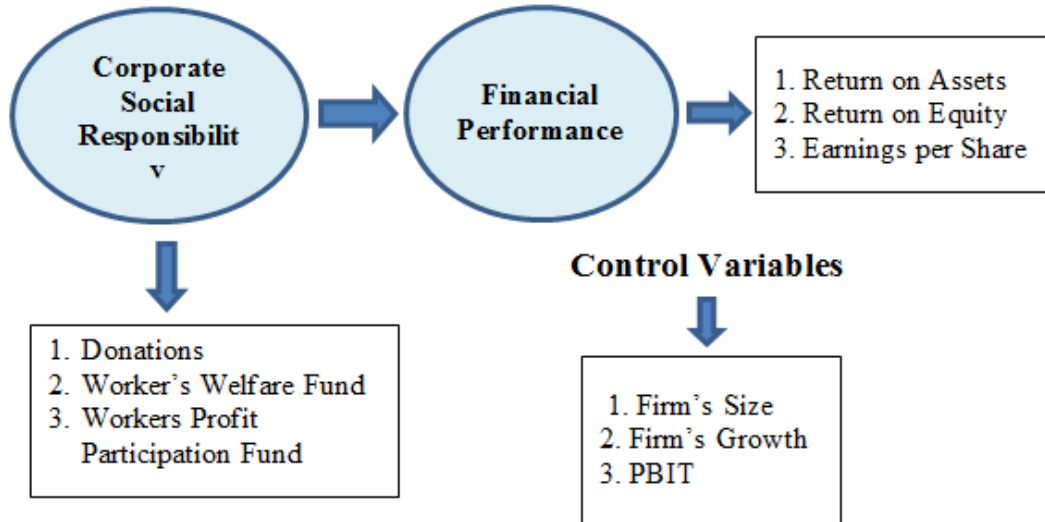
Corporate Social Responsibilit v

Financial Performance

1. Return on Assets
2. Return on Equity
3. Earnings per Share

Control Variables

1. Donations
2. Worker's Welfare Fund
3. Workers Profit Participation Fund

1. Firm's Size
2. Firm's Growth
3. PBIT